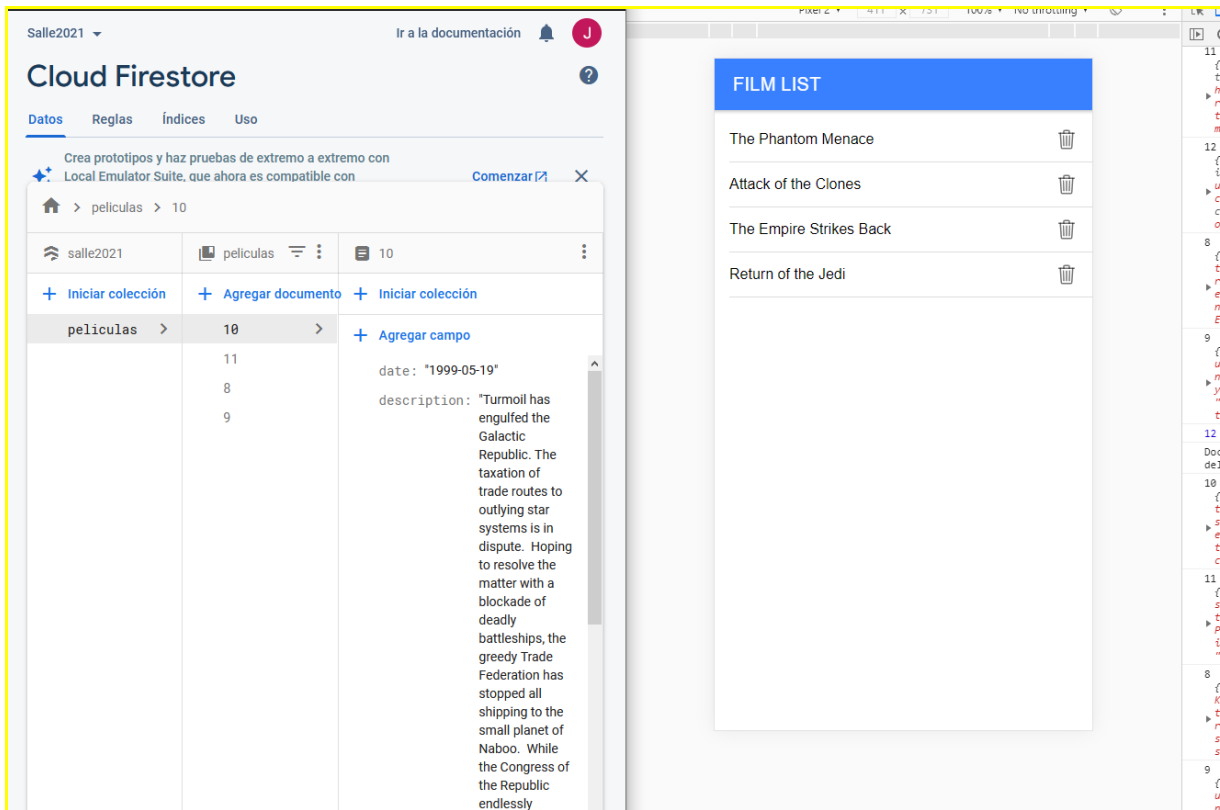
Salle2021

Ir a la documentación

J

Cloud Firestore

Datos Reglas Índices Uso

Crea prototipos y haz pruebas de extremo a extremo con Local Emulator Suite, que ahora es compatible con

Comenzar

peliculas > 10

salle2021

peliculas

10

+ Iniciar colección

+ Agregar documento

+ Iniciar colección

peliculas

10

+ Agregar campo

11

8

9

date: "1999-05-19"

description: "Turmoil has engulfed the Galactic Republic. The taxation of trade routes to outlying star systems is in dispute. Hoping to resolve the matter with a blockade of deadly battleships, the greedy Trade Federation has stopped all shipping to the small planet of Naboo. While the Congress of the Republic endlessly

Pixel 2 411 x 731 100% No throttling

FILM LIST

The Phantom Menace

Attack of the Clones

The Empire Strikes Back

Return of the Jedi

11

12

8

9

12

Doc
del

10

11

8

9